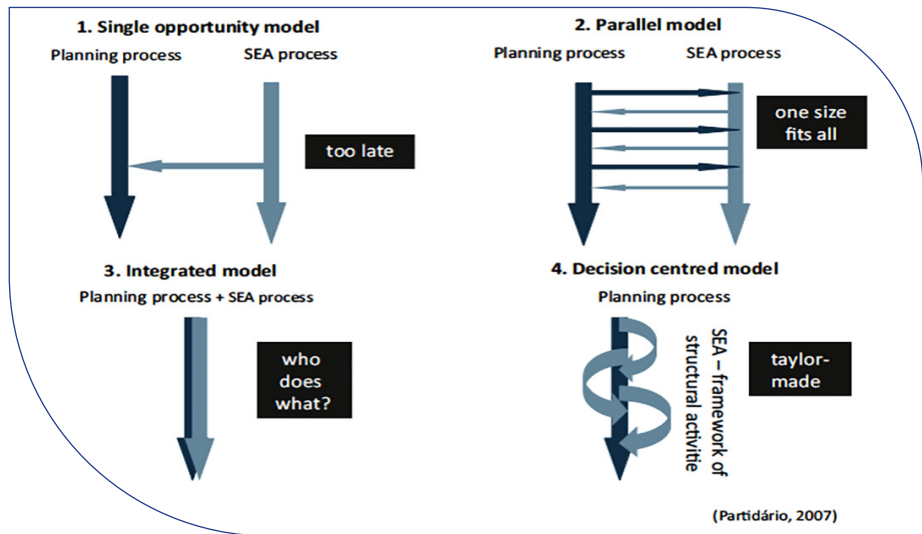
1. Single opportunity model
Planning process
SEA process
too late

2. Parallel model
Planning process
SEA process
one size fits all

3. Integrated model
Planning process + SEA process
who does what?

4. Decision centred model
Planning process
SEA – framework of structural activitie
taylor-made

(Partidário, 2007)